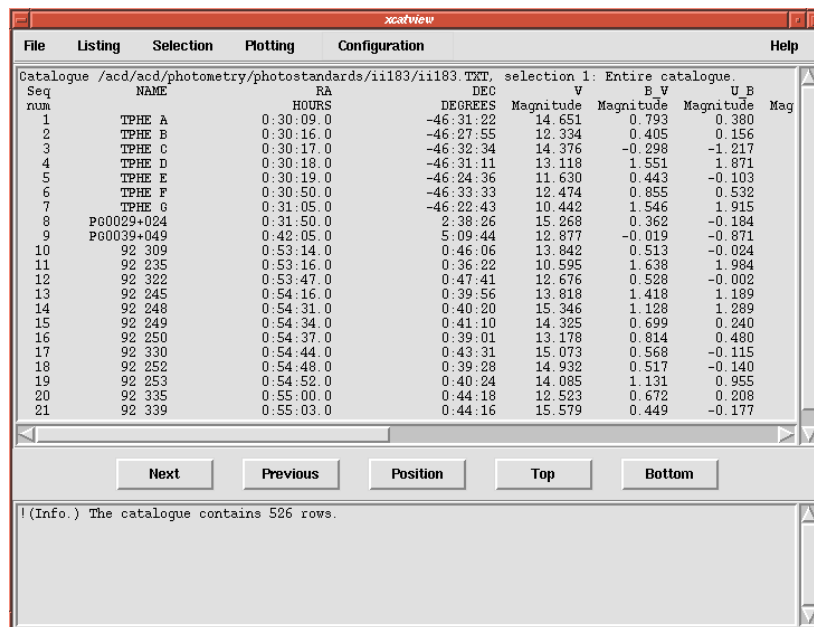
xcatview

File Listing Selection Plotting Configuration Help

Catalogue /acd/acd/photometry/photostandards/ii183/ii183.TXT, selection 1: Entire catalogue.

| Seq num | NAME | RA HOURS | DEC DEGREES | V Magnitude | B_V Magnitude | U_B Magnitude | Mag |
|---|---|---|---|---|---|---|---|
| 1 | TPHE A | 0:30:09.0 | -46:31:22 | 14.651 | 0.793 | 0.380 | |
| 2 | TPHE B | 0:30:16.0 | -46:27:55 | 12.334 | 0.405 | 0.156 | |
| 3 | TPHE C | 0:30:17.0 | -46:32:34 | 14.376 | -0.298 | -1.217 | |
| 4 | TPHE D | 0:30:18.0 | -46:31:11 | 13.118 | 1.551 | 1.871 | |
| 5 | TPHE E | 0:30:19.0 | -46:24:36 | 11.630 | 0.443 | -0.103 | |
| 6 | TPHE F | 0:30:50.0 | -46:33:33 | 12.474 | 0.855 | 0.532 | |
| 7 | TPHE G | 0:31:05.0 | -46:22:43 | 10.442 | 1.546 | 1.915 | |
| 8 | PG0029+024 | 0:31:50.0 | 2:38:26 | 15.268 | 0.362 | -0.184 | |
| 9 | PG0039+049 | 0:42:05.0 | 5:09:44 | 12.877 | -0.019 | -0.871 | |
| 10 | 92 309 | 0:53:14.0 | 0:46:06 | 13.842 | 0.513 | -0.024 | |
| 11 | 92 235 | 0:53:16.0 | 0:36:22 | 10.595 | 1.638 | 1.984 | |
| 12 | 92 322 | 0:53:47.0 | 0:47:41 | 12.676 | 0.528 | -0.002 | |
| 13 | 92 245 | 0:54:16.0 | 0:39:56 | 13.818 | 1.418 | 1.189 | |
| 14 | 92 248 | 0:54:31.0 | 0:40:20 | 15.346 | 1.128 | 1.289 | |
| 15 | 92 249 | 0:54:34.0 | 0:41:10 | 14.325 | 0.699 | 0.240 | |
| 16 | 92 250 | 0:54:37.0 | 0:39:01 | 13.178 | 0.814 | 0.480 | |
| 17 | 92 330 | 0:54:44.0 | 0:43:31 | 15.073 | 0.568 | -0.115 | |
| 18 | 92 252 | 0:54:48.0 | 0:39:28 | 14.932 | 0.517 | -0.140 | |
| 19 | 92 253 | 0:54:52.0 | 0:40:24 | 14.085 | 1.131 | 0.955 | |
| 20 | 92 335 | 0:55:00.0 | 0:44:18 | 12.523 | 0.672 | 0.208 | |
| 21 | 92 339 | 0:55:03.0 | 0:44:16 | 15.579 | 0.449 | -0.177 | |

Next Previous Position Top Bottom

!(Info.) The catalogue contains 526 rows.